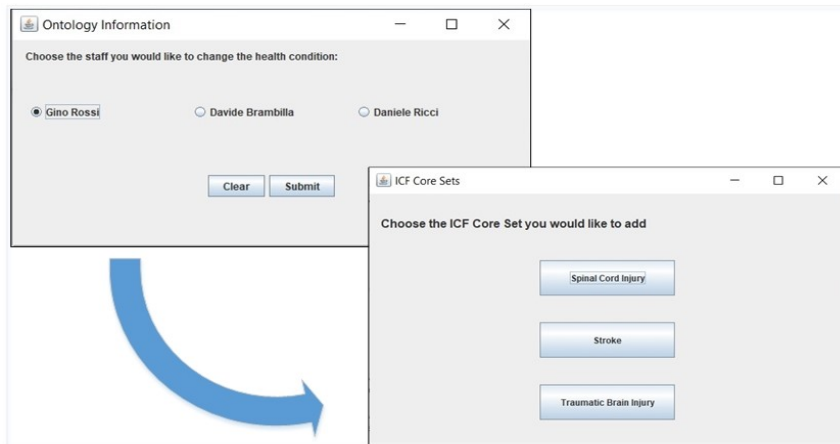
Ontology Information

Choose the staff you would like to change the health condition:

Gino Rossi

Davide Brambilla

Daniele Ricci

Clear

Submit

ICF Core Sets

Choose the ICF Core Set you would like to add

Spinal Cord Injury

Stroke

Traumatic Brain Injury